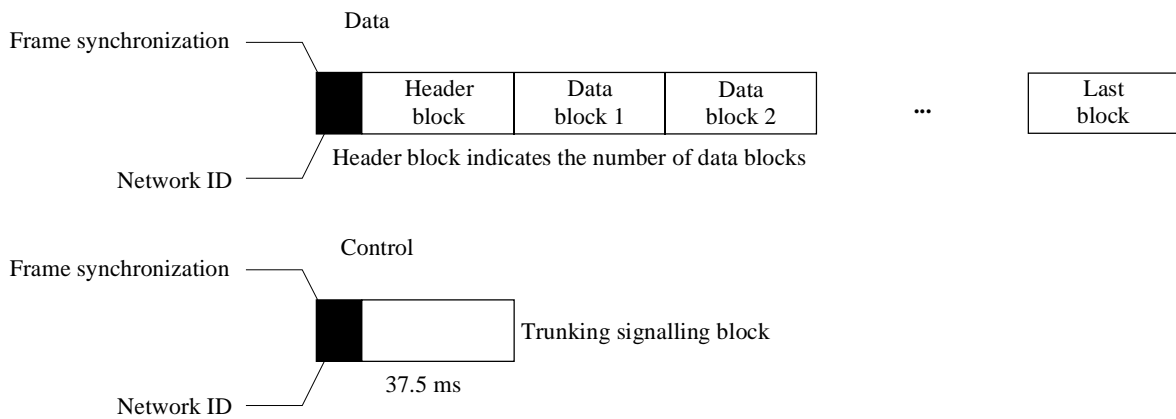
Data

Frame synchronization

Header block

Data block 1

Data block 2

...

Last block

Header block indicates the number of data blocks

Network ID

Control

Frame synchronization

Trunking signalling block

37.5 ms

Network ID